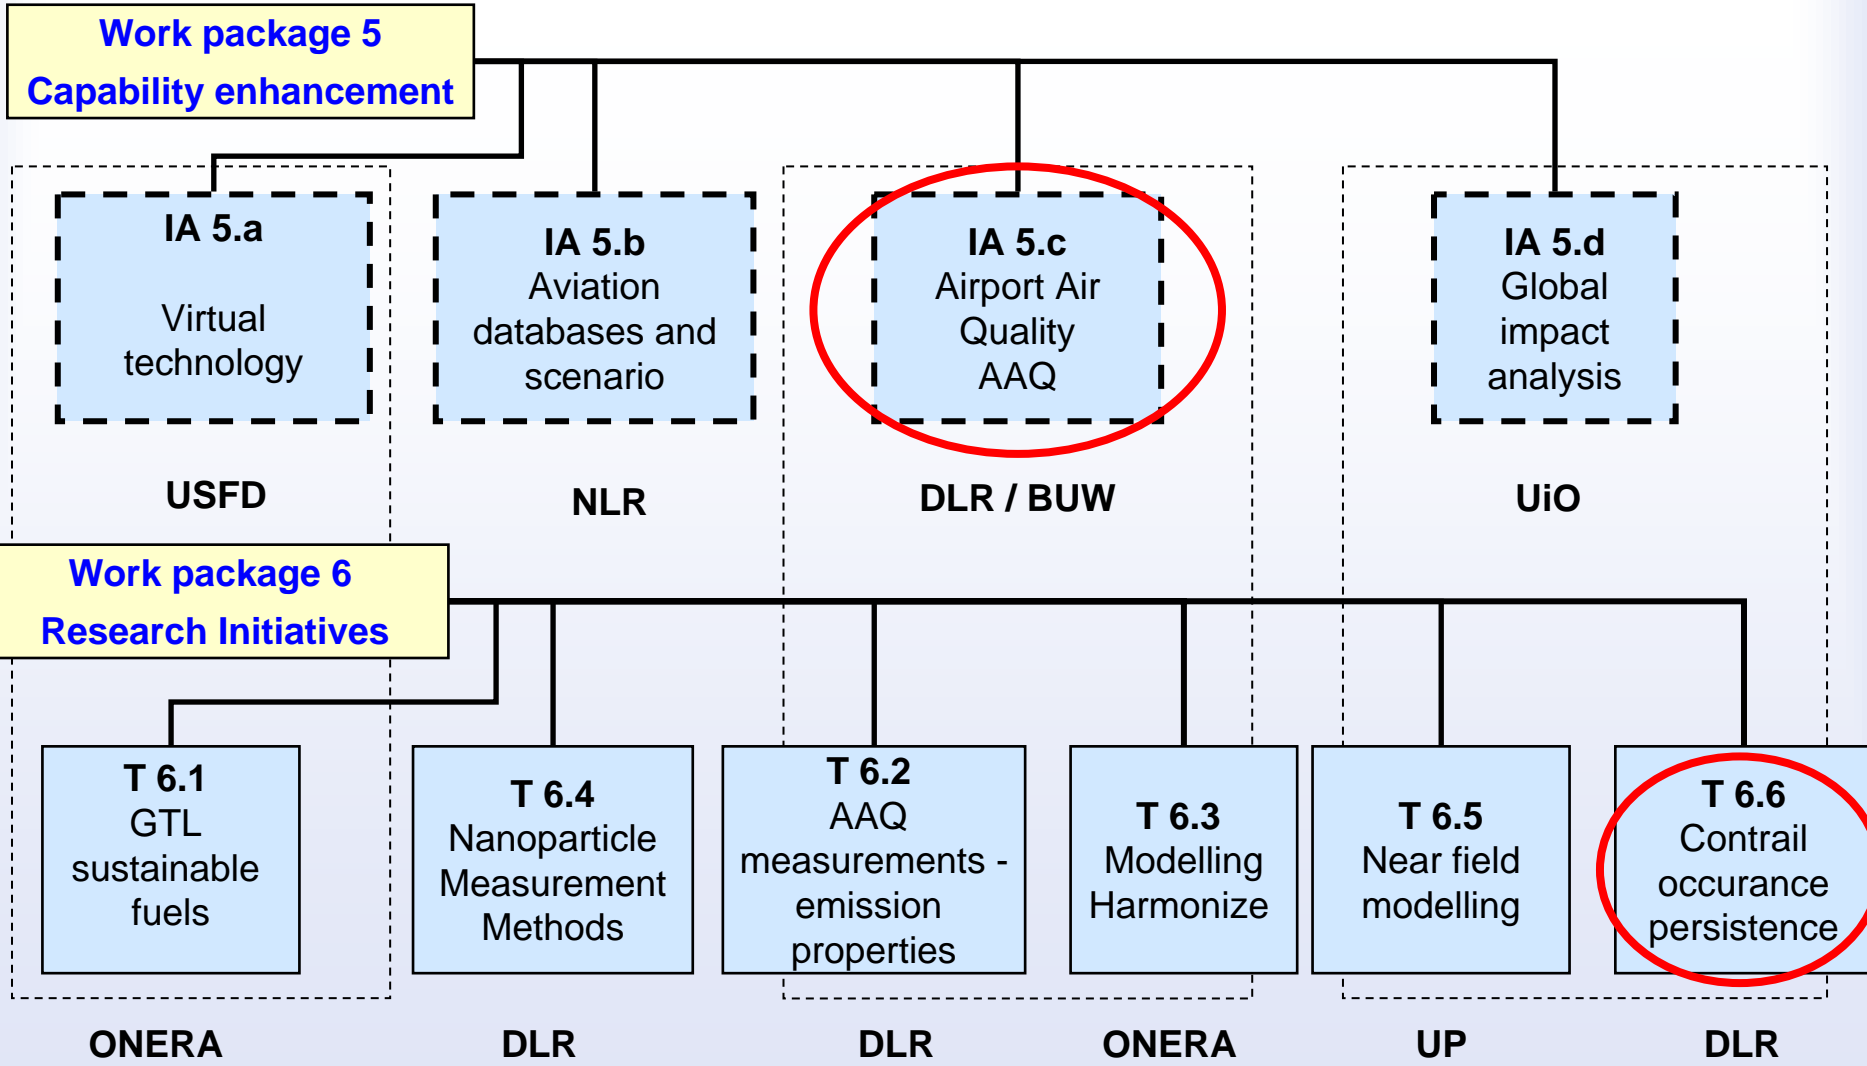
Work package 5
Capability enhancement

IA 5.a
Virtual technology

IA 5.b
Aviation databases and scenario

IA 5.c
Airport Air Quality
AAQ

IA 5.d
Global impact analysis

USFD

NLR

DLR / BUW

UiO

Work package 6
Research Initiatives

T 6.1
GTL sustainable fuels

T 6.4
Nanoparticle Measurement Methods

T 6.2
AAQ measurements - emission properties

T 6.3
Modelling Harmonize

T 6.5
Near field modelling

T 6.6
Contrail occurance persistence

ONERA

DLR

DLR

ONERA

UP

DLR